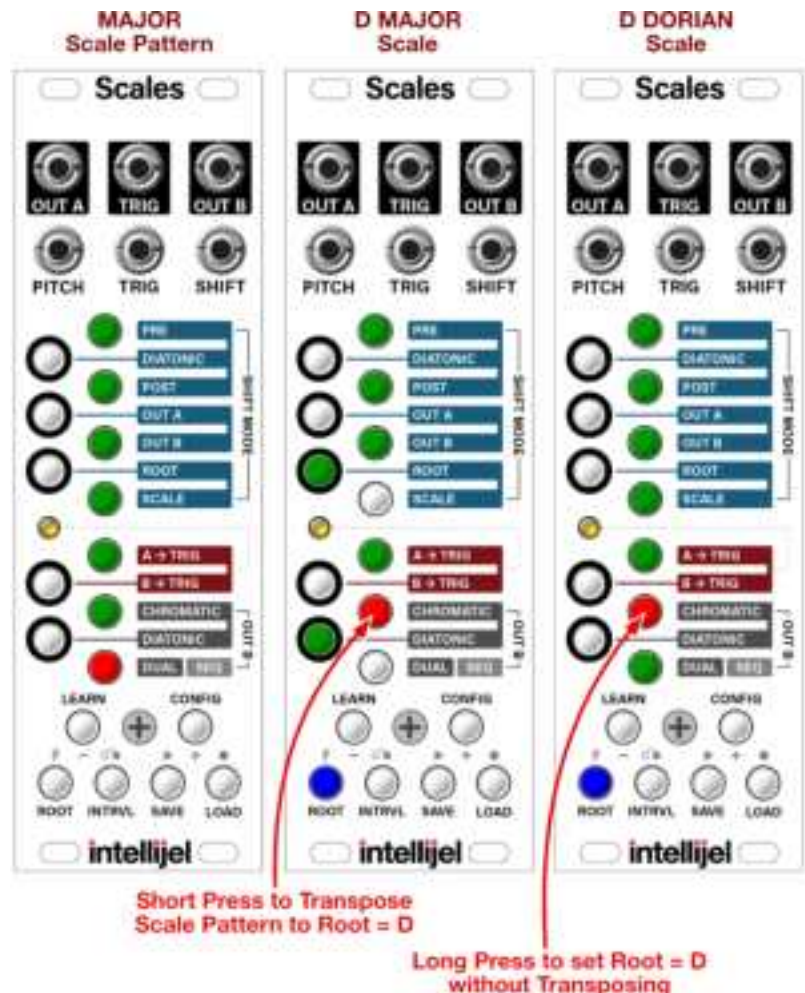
MAJOR
Scale Pattern

D MAJOR
Scale

D DORIAN
Scale

Scales

OUT A TRIG OUT B

PITCH TRIG SHIFT

PRE
DIATONIC
POST
OUT A
OUT B
ROOT
SCALE

SHIFT MODE

A → TRIG
B → TRIG

CHROMATIC
DIATONIC
DUAL SEQ

OUT B

LEARN CONFIG

ROOT INTRVL SAVE LOAD

intellijel

Scales

OUT A TRIG OUT B

PITCH TRIG SHIFT

PRE
DIATONIC
POST
OUT A
OUT B
ROOT
SCALE

SHIFT MODE

A → TRIG
B → TRIG

CHROMATIC
DIATONIC
DUAL SEQ

OUT B

LEARN CONFIG

ROOT INTRVL SAVE LOAD

intellijel

Scales

OUT A TRIG OUT B

PITCH TRIG SHIFT

PRE
DIATONIC
POST
OUT A
OUT B
ROOT
SCALE

SHIFT MODE

A → TRIG
B → TRIG

CHROMATIC
DIATONIC
DUAL SEQ

OUT B

LEARN CONFIG

ROOT INTRVL SAVE LOAD

intellijel

Short Press to Transpose
Scale Pattern to Root = D

Long Press to set Root = D
without Transposing